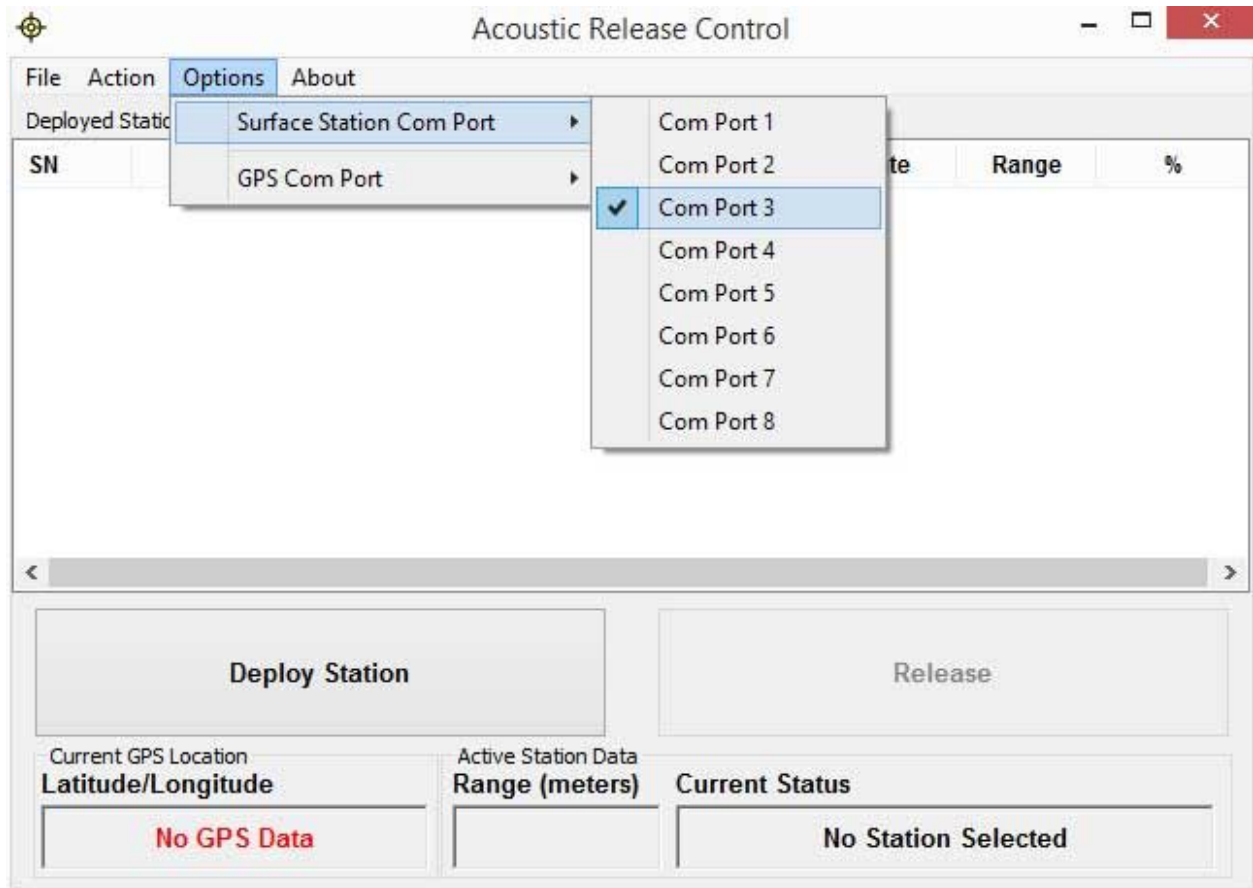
Acoustic Release Control

File Action Options About

Deployed Static

Surface Station Com Port

GPS Com Port

Com Port 1
Com Port 2
Com Port 3
Com Port 4
Com Port 5
Com Port 6
Com Port 7
Com Port 8

SN

te

Range

%

Deploy Station

Release

Current GPS Location
Latitude/Longitude

No GPS Data

Active Station Data
Range (meters)

Current Status

No Station Selected